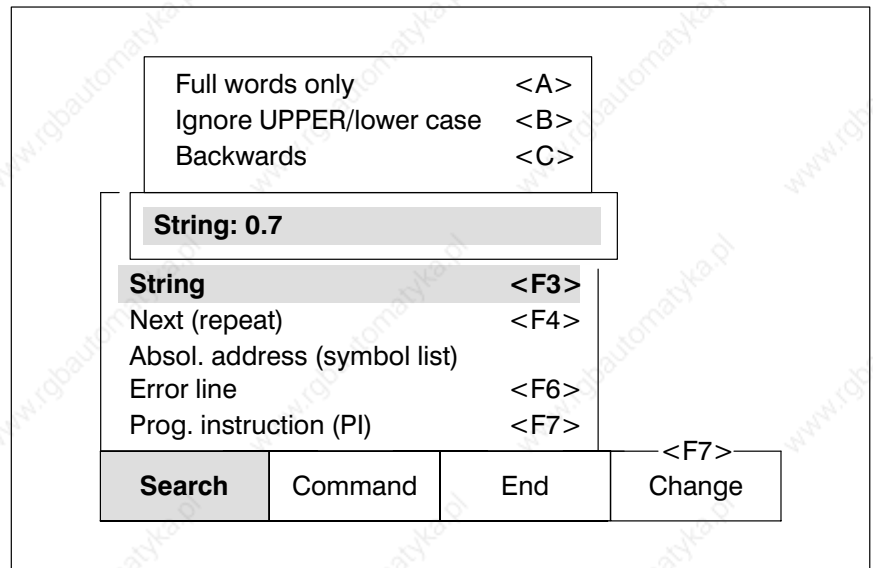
Full words only <A>
Ignore UPPER/lower case <B>
Backwards <C>

String: 0.7

String <F3>
Next (repeat) <F4>
Absol. address (symbol list)
Error line <F6>
Prog. instruction (PI) <F7>

<F7>

| Search | Command | End | Change |
|---|---|---|---|

www.rgbautomatyka.pl